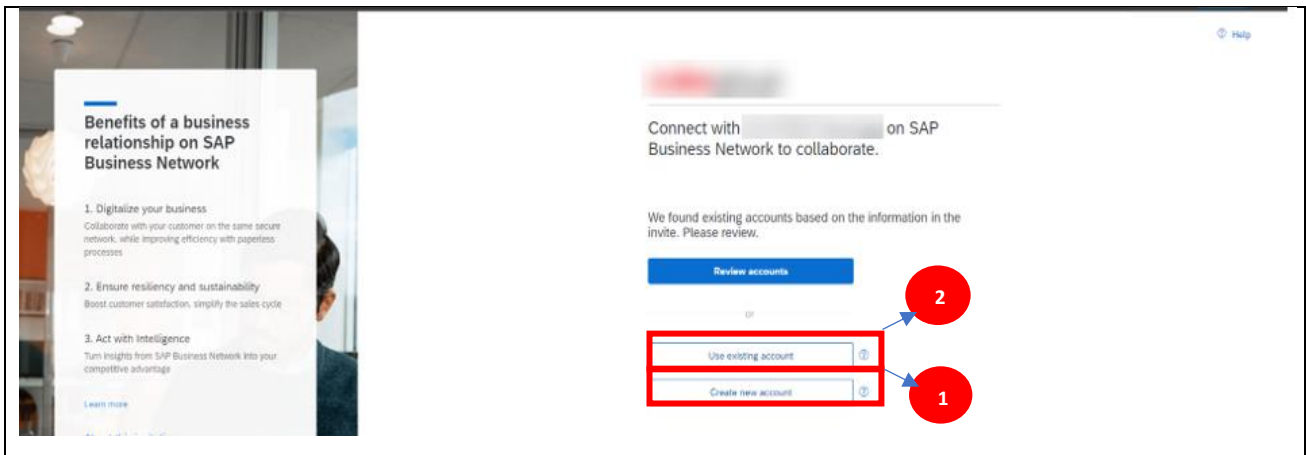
Benefits of a business relationship on SAP Business Network

1. Digitalize your business
Collaborate with your customer on the same secure network, while improving efficiency with paperless processes

2. Ensure resiliency and sustainability
Boost customer satisfaction, simplify the sales cycle

3. Act with Intelligence
Turn insights from SAP Business Network into your competitive advantage

Learn more

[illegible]

ⓘ Help

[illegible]

Connect with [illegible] on SAP Business Network to collaborate.

We found existing accounts based on the information in the invite. Please review.

Review accounts

or

Use existing account ⓘ

Create new account ⓘ

2

1